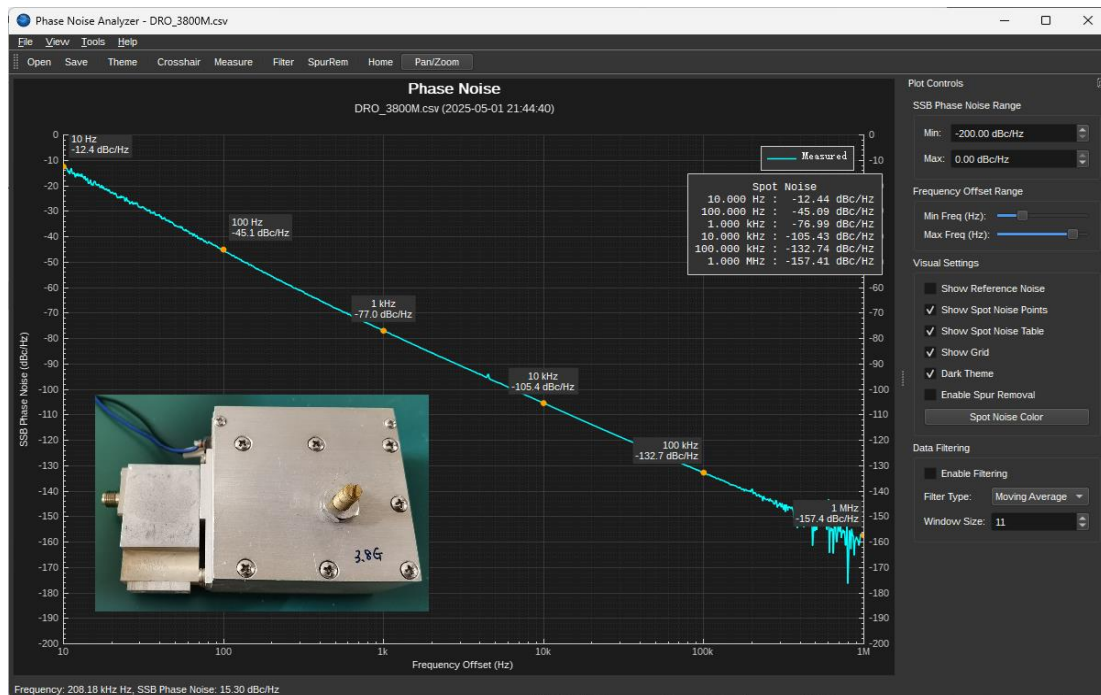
Phase Noise Analyzer - DRO_3800M.csv

File View Tools Help

Open Save Theme Crosshair Measure Filter SpurRem Home Pan/Zoom

Phase Noise
DRO_3800M.csv (2025-05-01 21:44:40)

10 Hz
-12.4 dBc/Hz

100 Hz
-45.1 dBc/Hz

1 kHz
-77.0 dBc/Hz

10 kHz
-105.4 dBc/Hz

100 kHz
-132.7 dBc/Hz

1 MHz
-157.4 dBc/Hz

Measured

Spot Noise
10.000 Hz : -12.44 dBc/Hz
100.000 Hz : -45.09 dBc/Hz
1.000 kHz : -76.99 dBc/Hz
10.000 kHz : -105.43 dBc/Hz
100.000 kHz : -132.74 dBc/Hz
1.000 MHz : -157.41 dBc/Hz

SSB Phase Noise (dBc/Hz)

0 -10 -20 -30 -40 -50 -60 -70 -80 -90 -100 -110 -120 -130 -140 -150 -160 -170 -180 -190 -200

10 100 1k 10k 100k 1M

Frequency Offset (Hz)

3.8G

Plot Controls
SSB Phase Noise Range
Min: -200.00 dBc/Hz
Max: 0.00 dBc/Hz
Frequency Offset Range
Min Freq (Hz):
Max Freq (Hz):
Visual Settings
Show Reference Noise
✓ Show Spot Noise Points
✓ Show Spot Noise Table
✓ Show Grid
✓ Dark Theme
Enable Spur Removal
Spot Noise Color
Data Filtering
Enable Filtering
Filter Type: Moving Average
Window Size: 11

Frequency: 208.18 kHz Hz, SSB Phase Noise: 15.30 dBc/Hz